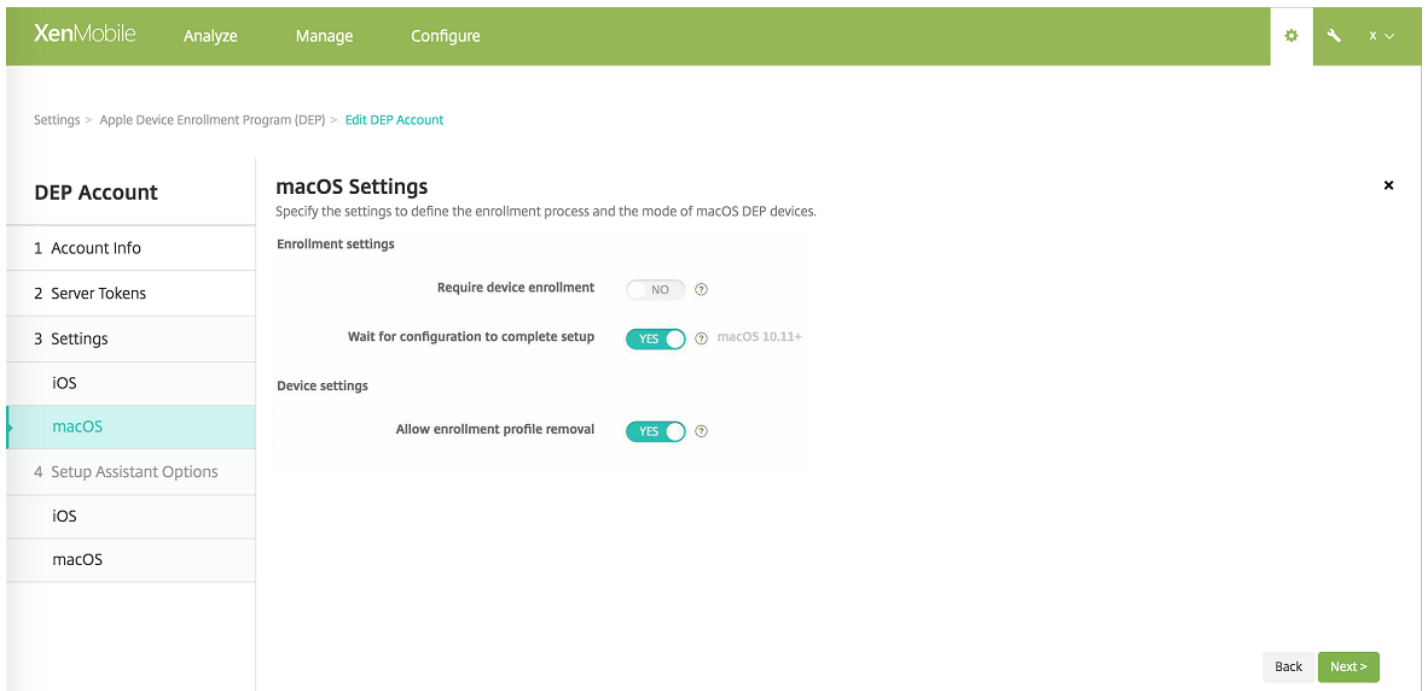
XenMobile Analyze Manage Configure x

Settings > Apple Device Enrollment Program (DEP) > Edit DEP Account

DEP Account

1 Account Info

2 Server Tokens

3 Settings

iOS

macOS

4 Setup Assistant Options

iOS

macOS

macOS Settings

Specify the settings to define the enrollment process and the mode of macOS DEP devices.

Enrollment settings

Require device enrollment NO ?

Wait for configuration to complete setup YES ? macOS 10.11+

Device settings

Allow enrollment profile removal YES ?

×

Back Next >